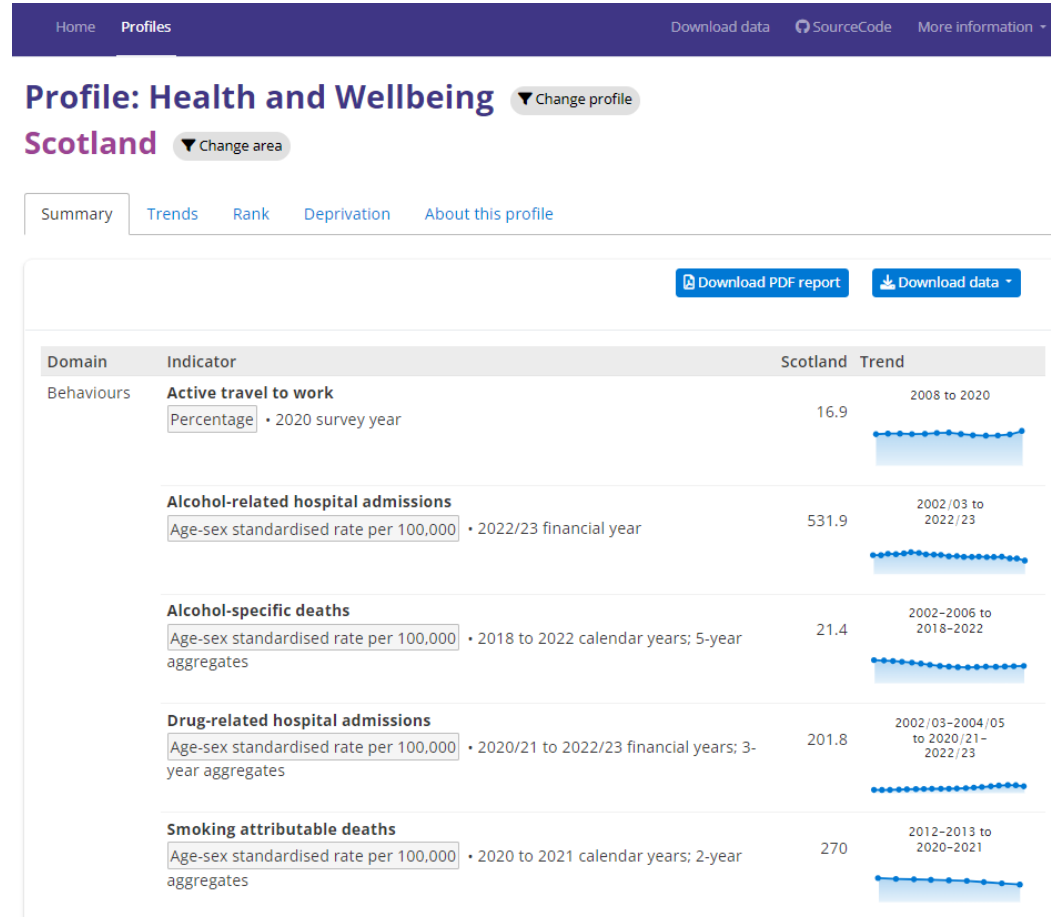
Home Profiles Download data SourceCode More information

Profile: Health and Wellbeing Change profile

Scotland Change area

Summary Trends Rank Deprivation About this profile

Download PDF report Download data

| Domain | Indicator | Scotland | Trend |
|---|---|---|---|
| Behaviours | **Active travel to work** Percentage • 2020 survey year | 16.9 | 2008 to 2020 |
| | **Alcohol-related hospital admissions** Age-sex standardised rate per 100,000 • 2022/23 financial year | 531.9 | 2002/03 to 2022/23 |
| | **Alcohol-specific deaths** Age-sex standardised rate per 100,000 • 2018 to 2022 calendar years; 5-year aggregates | 21.4 | 2002–2006 to 2018–2022 |
| | **Drug-related hospital admissions** Age-sex standardised rate per 100,000 • 2020/21 to 2022/23 financial years; 3-year aggregates | 201.8 | 2002/03–2004/05 to 2020/21–2022/23 |
| | **Smoking attributable deaths** Age-sex standardised rate per 100,000 • 2020 to 2021 calendar years; 2-year aggregates | 270 | 2012–2013 to 2020–2021 |